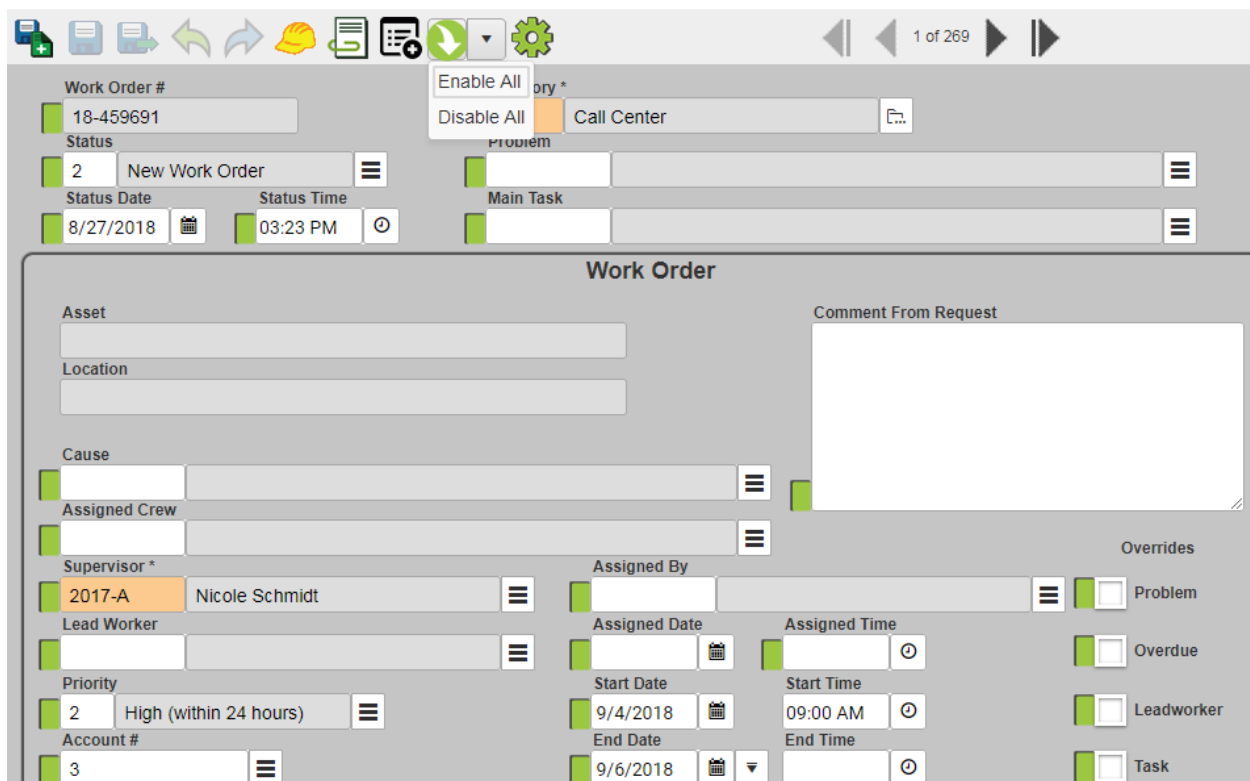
1 of 269

Enable All
Disable All

Work Order #
18-459691
ory *
Call Center
Status
2 New Work Order
Problem
Status Date
8/27/2018
Status Time
03:23 PM
Main Task

Work Order

Asset
Location
Comment From Request
Cause
Assigned Crew
Supervisor *
2017-A Nicole Schmidt
Assigned By
Overrides
Problem
Lead Worker
Assigned Date
Assigned Time
Overdue
Priority
2 High (within 24 hours)
Start Date
9/4/2018
Start Time
09:00 AM
Leadworker
Account #
3
End Date
9/6/2018
End Time
Task